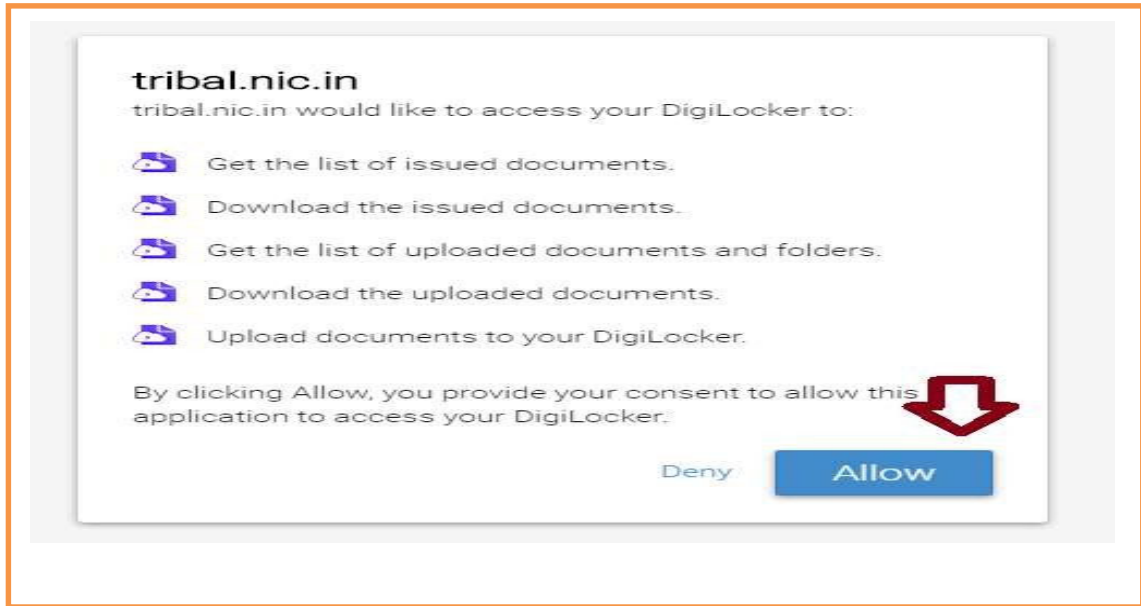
tribal.nic.in

tribal.nic.in would like to access your DigiLocker to:

Get the list of issued documents.

Download the issued documents.

Get the list of uploaded documents and folders.

Download the uploaded documents.

Upload documents to your DigiLocker.

By clicking Allow, you provide your consent to allow this application to access your DigiLocker.

Deny

Allow